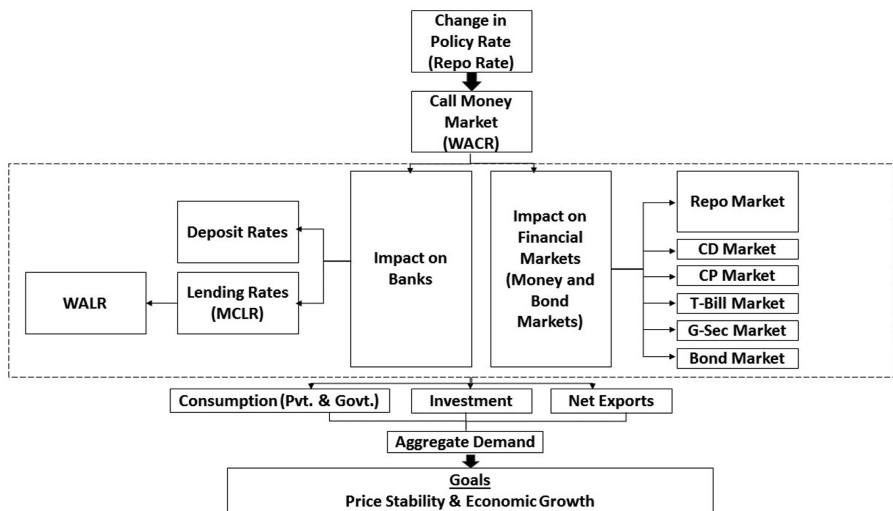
Change in Policy Rate (Repo Rate)

Call Money Market (WACR)

Deposit Rates

Impact on Banks

Impact on Financial Markets (Money and Bond Markets)

Repo Market

CD Market

CP Market

WALR

Lending Rates (MCLR)

T-Bill Market

G-Sec Market

Bond Market

Consumption (Pvt. & Govt.)

Investment

Net Exports

Aggregate Demand

Goals
Price Stability & Economic Growth